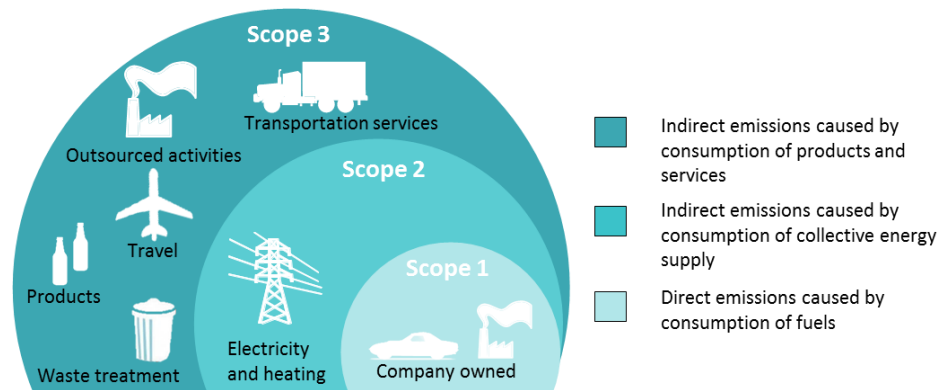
Scope 3

Transportation services

Outsourced activities

Scope 2

Travel

Products

Scope 1

Waste treatment

Electricity and heating

Company owned

Indirect emissions caused by consumption of products and services

Indirect emissions caused by consumption of collective energy supply

Direct emissions caused by consumption of fuels